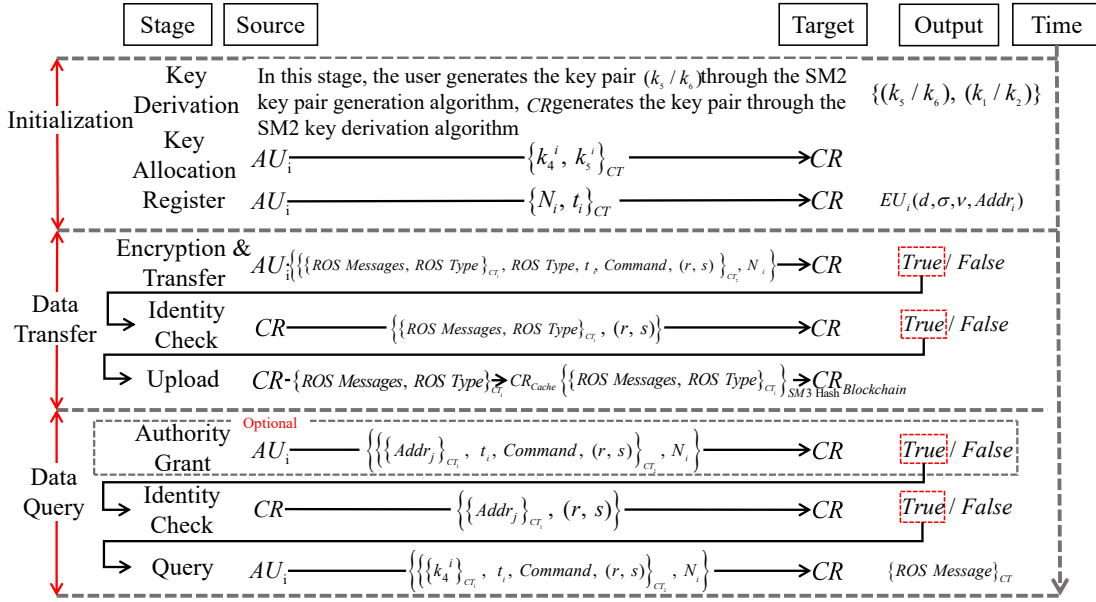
Stage | Source | Target | Output | Time

Initialization

Key Derivation
In this stage, the user generates the key pair $(k_5 / k_6)$ through the SM2 key pair generation algorithm, $CR$ generates the key pair through the SM2 key derivation algorithm
$\{(k_5 / k_6), (k_1 / k_2)\}$

Key Allocation
$AU_i$ $\{k_4{}^i, k_5{}^i\}_{CT}$ $CR$

Register
$AU_i$ $\{N_i, t_i\}_{CT}$ $CR$
$EU_i(d, \sigma, v, Addr_i)$

Data Transfer

Encryption & Transfer
$AU_i$ $\{\{\{ROS\ Messages, ROS\ Type\}_{CT_1}, ROS\ Type, t_i, Command, (r, s)\}_{CT_2}, N_i\}$ $CR$
True / False

Identity Check
$CR$ $\{\{ROS\ Messages, ROS\ Type\}_{CT_1}, (r, s)\}$ $CR$
True / False

Upload
$CR$ $\{ROS\ Messages, ROS\ Type\}_{CT_1}$ $CR_{Cache}$ $\{\{ROS\ Messages, ROS\ Type\}_{CT_1}\}$ SM3 Hash $CR_{Blockchain}$

Data Query

Optional
Authority Grant
$AU_i$ $\{\{\{Addr_j\}_{CT_1}, t_i, Command, (r, s)\}_{CT_2}, N_i\}$ $CR$
True / False

Identity Check
$CR$ $\{\{Addr_j\}_{CT_1}, (r, s)\}$ $CR$
True / False

Query
$AU_i$ $\{\{\{k_4{}^i\}_{CT_1}, t_i, Command, (r, s)\}_{CT_2}, N_i\}$ $CR$
$\{ROS\ Message\}_{CT}$